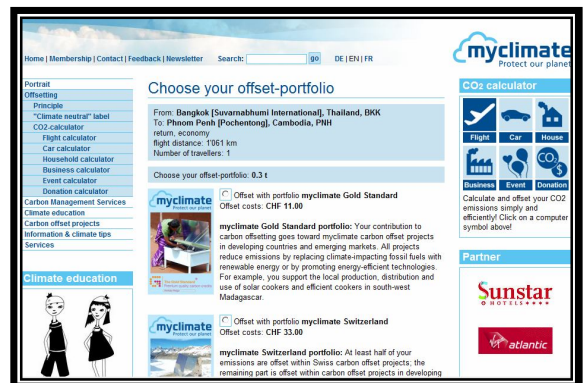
Home | Membership | Contact | Feedback | Newsletter Search: go DE | EN | FR

myclimate
Protect our planet

Portrait
Offsetting
Principle
"Climate neutral" label
CO2-calculator
Flight calculator
Car calculator
Household calculator
Business calculator
Event calculator
Donation calculator
Carbon Management Services
Climate education
Carbon offset projects
Information & climate tips
Services

Climate education

Choose your offset-portfolio

From: Bangkok [Suvarnabhumi International], Thailand, BKK
To: Phnom Penh [Pochentong], Cambodia, PNH
return, economy
flight distance: 1061 km
Number of travellers: 1

Choose your offset-portfolio: 0.3 t

myclimate
Protect our planet

Offset with portfolio myclimate Gold Standard
Offset costs: CHF 11.00

myclimate Gold Standard portfolio: Your contribution to carbon offsetting goes toward myclimate carbon offset projects in developing countries and emerging markets. All projects reduce emissions by replacing climate-impacting fossil fuels with renewable energy or by promoting energy-efficient technologies. For example, you support the local production, distribution and use of solar cookers and efficient cookers in south-west Madagascar.

myclimate
Protect our planet

Offset with portfolio myclimate Switzerland
Offset costs: CHF 33.00

myclimate Switzerland portfolio: At least half of your emissions are offset within Swiss carbon offset projects; the remaining part is offset within carbon offset projects in developing

CO2 calculator
Flight Car House
Business Event Donation

Calculate and offset your CO2 emissions simply and efficiently! Click on a computer symbol above!

Partner

Sunstar
HOTELS

Virgin atlantic